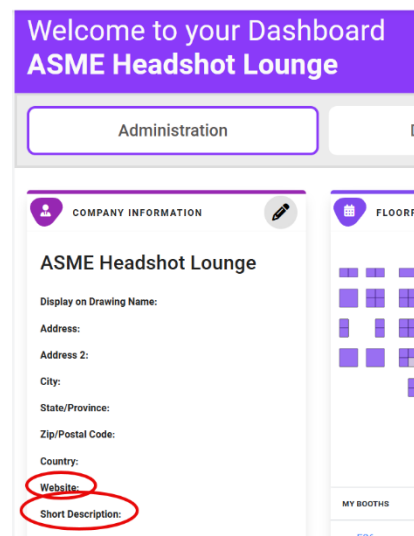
Welcome to your Dashboard
ASME Headshot Lounge

Administration

D

COMPANY INFORMATION

ASME Headshot Lounge

Display on Drawing Name:

Address:

Address 2:

City:

State/Province:

Zip/Postal Code:

Country:

Website:

Short Description:

FLOORP

MY BOOTHS